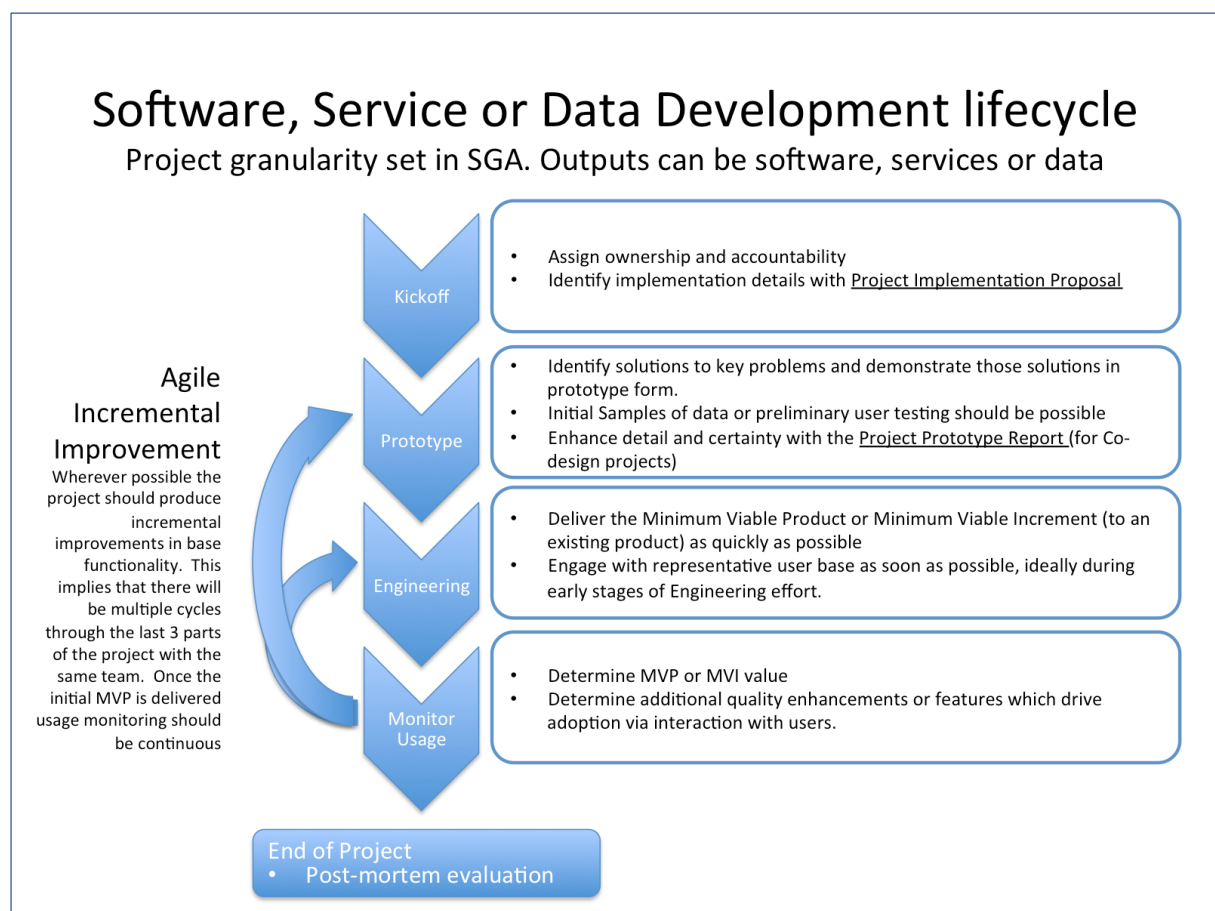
Software, Service or Data Development lifecycle
Project granularity set in SGA. Outputs can be software, services or data

Kickoff

- Assign ownership and accountability
- Identify implementation details with Project Implementation Proposal

Agile Incremental Improvement
Wherever possible the project should produce incremental improvements in base functionality. This implies that there will be multiple cycles through the last 3 parts of the project with the same team. Once the initial MVP is delivered usage monitoring should be continuous

Prototype

- Identify solutions to key problems and demonstrate those solutions in prototype form.
- Initial Samples of data or preliminary user testing should be possible
- Enhance detail and certainty with the Project Prototype Report (for Co-design projects)

Engineering

- Deliver the Minimum Viable Product or Minimum Viable Increment (to an existing product) as quickly as possible
- Engage with representative user base as soon as possible, ideally during early stages of Engineering effort.

Monitor Usage

- Determine MVP or MVI value
- Determine additional quality enhancements or features which drive adoption via interaction with users.

End of Project
- Post-mortem evaluation